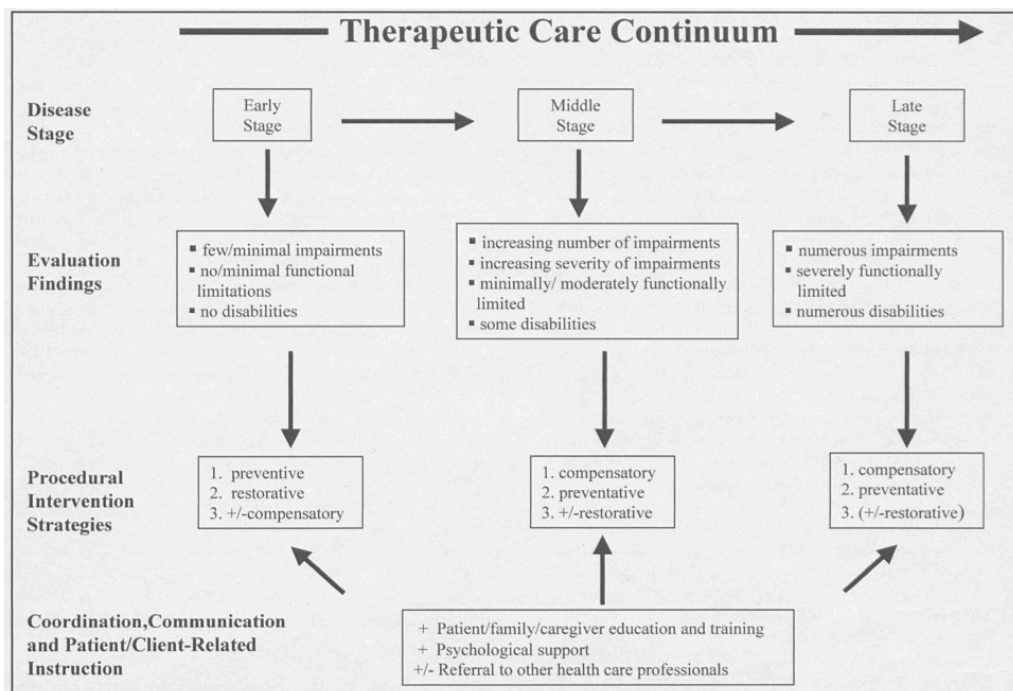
Therapeutic Care Continuum

Disease Stage

Early Stage

Middle Stage

Late Stage

Evaluation Findings

▪ few/minimal impairments
▪ no/minimal functional limitations
▪ no disabilities

▪ increasing number of impairments
▪ increasing severity of impairments
▪ minimally/ moderately functionally limited
▪ some disabilities

▪ numerous impairments
▪ severely functionally limited
▪ numerous disabilities

Procedural Intervention Strategies

1. preventive
2. restorative
3. +/-compensatory

1. compensatory
2. preventative
3. +/-restorative

1. compensatory
2. preventative
3. (+/-restorative)

Coordination,Communication and Patient/Client-Related Instruction

+ Patient/family/caregiver education and training
+ Psychological support
+/- Referral to other health care professionals